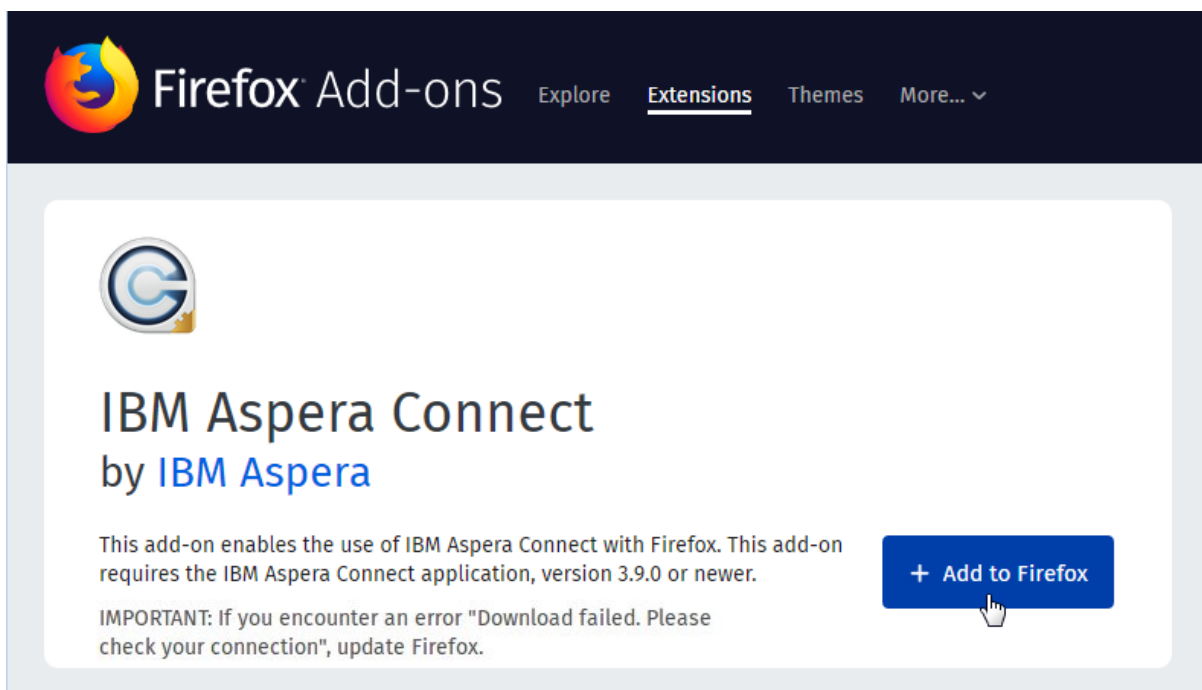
Firefox Add-ons Explore Extensions Themes More...

IBM Aspera Connect
by IBM Aspera

This add-on enables the use of IBM Aspera Connect with Firefox. This add-on requires the IBM Aspera Connect application, version 3.9.0 or newer.

IMPORTANT: If you encounter an error "Download failed. Please check your connection", update Firefox.

+ Add to Firefox